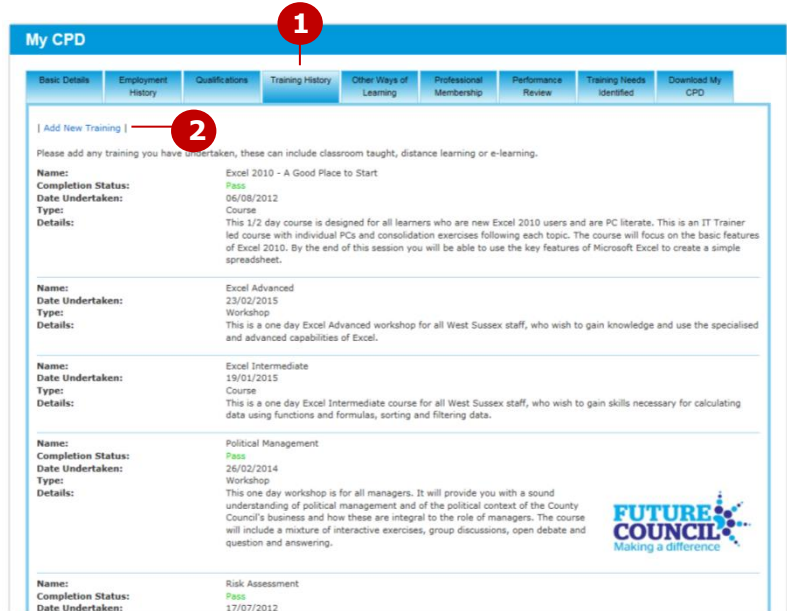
My CPD

1

Basic Details | Employment History | Qualifications | Training History | Other Ways of Learning | Professional Membership | Performance Review | Training Needs Identified | Download My CPD

| Add New Training |

2

Please add any training you have undertaken, these can include classroom taught, distance learning or e-learning.

**Name:** Excel 2010 - A Good Place to Start
**Completion Status:** Pass
**Date Undertaken:** 06/08/2012
**Type:** Course
**Details:** This 1/2 day course is designed for all learners who are new Excel 2010 users and are PC literate. This is an IT Trainer led course with individual PCs and consolidation exercises following each topic. The course will focus on the basic features of Excel 2010. By the end of this session you will be able to use the key features of Microsoft Excel to create a simple spreadsheet.

**Name:** Excel Advanced
**Date Undertaken:** 23/02/2015
**Type:** Workshop
**Details:** This is a one day Excel Advanced workshop for all West Sussex staff, who wish to gain knowledge and use the specialised and advanced capabilities of Excel.

**Name:** Excel Intermediate
**Date Undertaken:** 19/01/2015
**Type:** Course
**Details:** This is a one day Excel Intermediate course for all West Sussex staff, who wish to gain skills necessary for calculating data using functions and formulas, sorting and filtering data.

**Name:** Political Management
**Completion Status:** Pass
**Date Undertaken:** 26/02/2014
**Type:** Workshop
**Details:** This one day workshop is for all managers. It will provide you with a sound understanding of political management and of the political context of the County Council's business and how these are integral to the role of managers. The course will include a mixture of interactive exercises, group discussions, open debate and question and answering.

FUTURE COUNCIL
Making a difference

**Name:** Risk Assessment
**Completion Status:** Pass
**Date Undertaken:** 17/07/2012